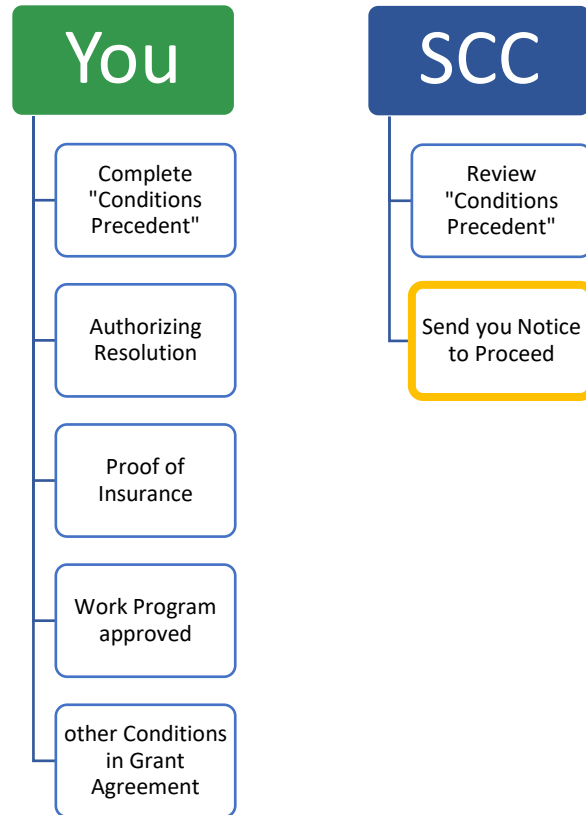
You

Complete "Conditions Precedent"

Authorizing Resolution

Proof of Insurance

Work Program approved

other Conditions in Grant Agreement

SCC

Review "Conditions Precedent"

Send you Notice to Proceed